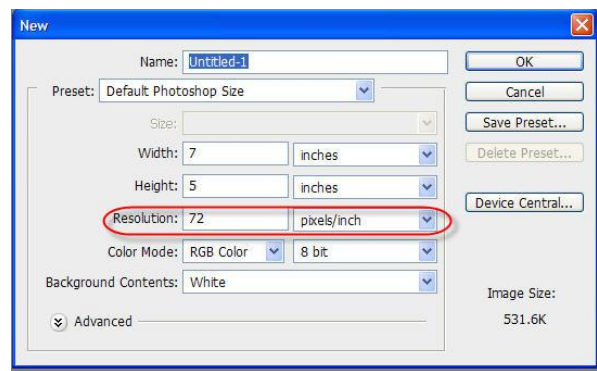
New

Name: Untitled-1

Preset: Default Photoshop Size

Size:

Width: 7 inches

Height: 5 inches

Resolution: 72 pixels/inch

Color Mode: RGB Color 8 bit

Background Contents: White

Advanced

OK

Cancel

Save Preset...

Delete Preset...

Device Central...

Image Size:

531.6K